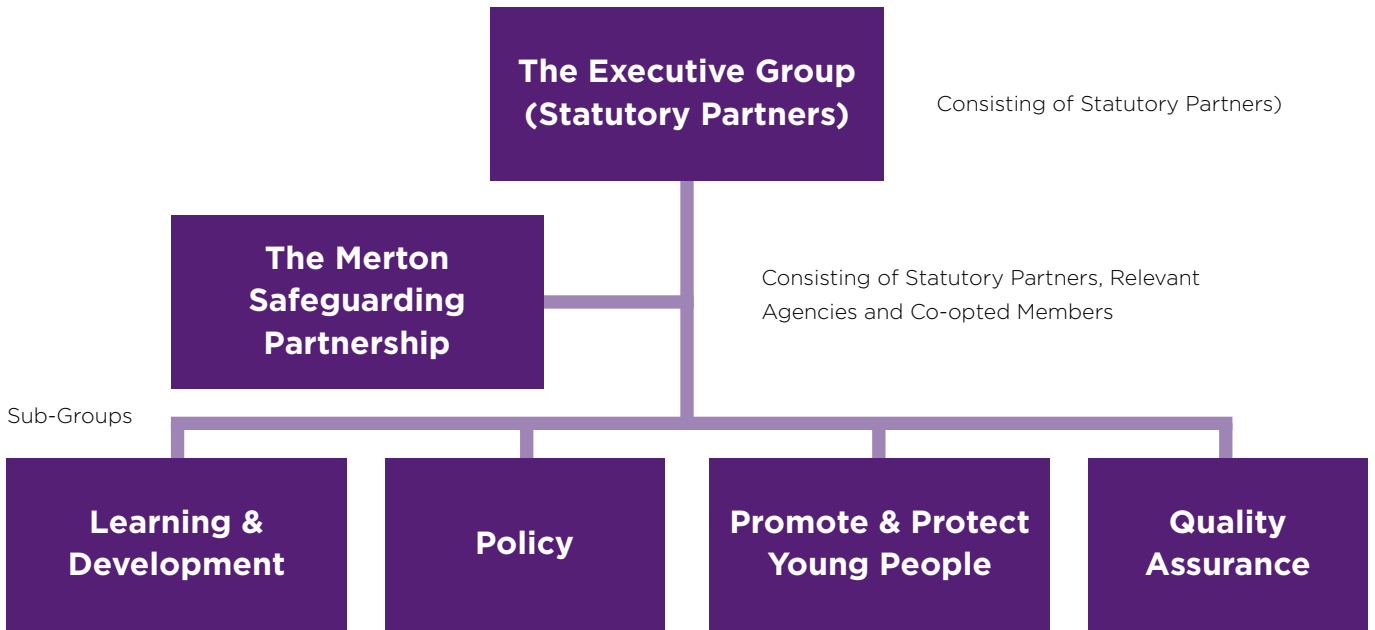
The Executive Group (Statutory Partners)

Consisting of Statutory Partners)

The Merton Safeguarding Partnership

Consisting of Statutory Partners, Relevant Agencies and Co-opted Members

Sub-Groups

Learning & Development

Policy

Promote & Protect Young People

Quality Assurance